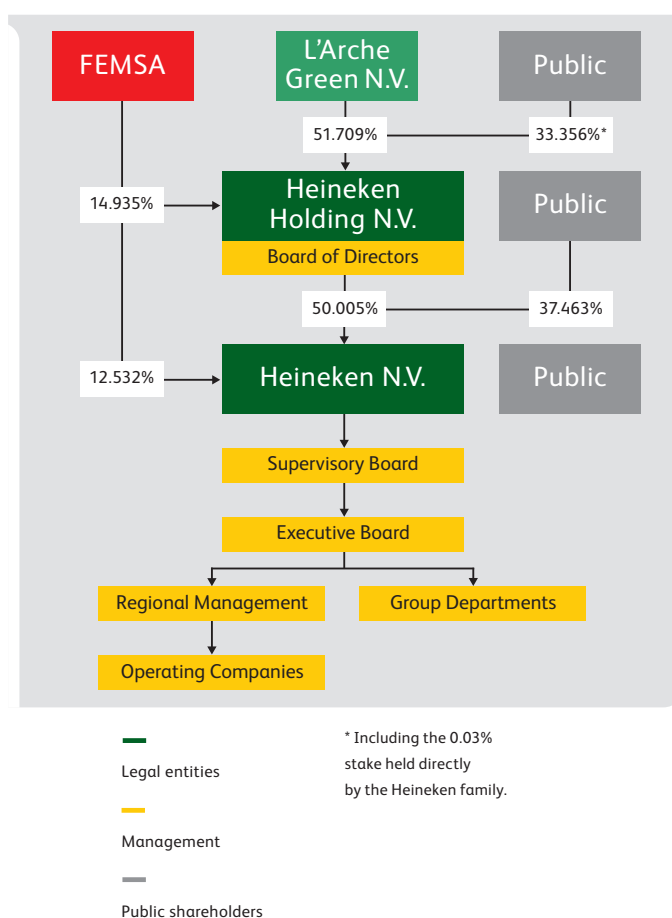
FEMSA

L'Arche Green N.V.

Public

51.709%

33.356%*

14.935%

Heineken Holding N.V.

Public

Board of Directors

50.005%

37.463%

12.532%

Heineken N.V.

Public

Supervisory Board

Executive Board

Regional Management

Group Departments

Operating Companies

Legal entities

Management

Public shareholders

* Including the 0.03% stake held directly by the Heineken family.